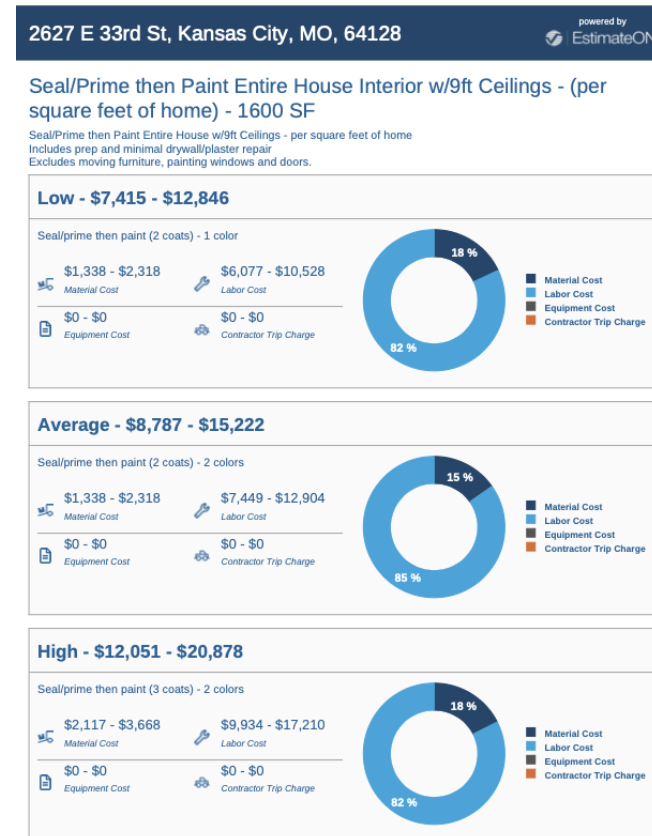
2627 E 33rd St, Kansas City, MO, 64128

powered by
EstimateON

Seal/Prime then Paint Entire House Interior w/9ft Ceilings - (per square feet of home) - 1600 SF

Seal/Prime then Paint Entire House w/9ft Ceilings - per square feet of home
Includes prep and minimal drywall/plaster repair
Excludes moving furniture, painting windows and doors.

Low - $7,415 - $12,846

Seal/prime then paint (2 coats) - 1 color

$1,338 - $2,318
Material Cost

$6,077 - $10,528
Labor Cost

$0 - $0
Equipment Cost

$0 - $0
Contractor Trip Charge

18 %
82 %

Material Cost
Labor Cost
Equipment Cost
Contractor Trip Charge

Average - $8,787 - $15,222

Seal/prime then paint (2 coats) - 2 colors

$1,338 - $2,318
Material Cost

$7,449 - $12,904
Labor Cost

$0 - $0
Equipment Cost

$0 - $0
Contractor Trip Charge

15 %
85 %

Material Cost
Labor Cost
Equipment Cost
Contractor Trip Charge

High - $12,051 - $20,878

Seal/prime then paint (3 coats) - 2 colors

$2,117 - $3,668
Material Cost

$9,934 - $17,210
Labor Cost

$0 - $0
Equipment Cost

$0 - $0
Contractor Trip Charge

18 %
82 %

Material Cost
Labor Cost
Equipment Cost
Contractor Trip Charge